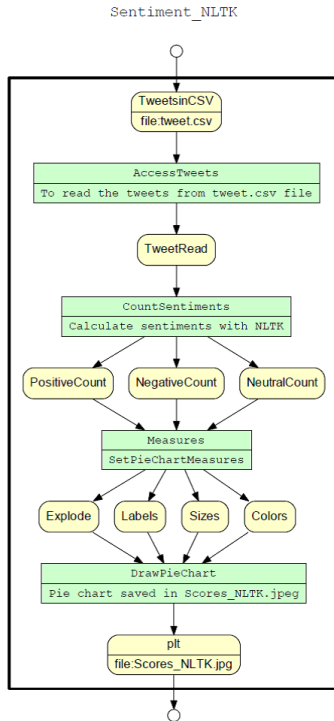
Sentiment_NLTK

TweetsinCSV
file:tweet.csv

AccessTweets
To read the tweets from tweet.csv file

TweetRead

CountSentiments
Calculate sentiments with NLTK

PositiveCount

NegativeCount

NeutralCount

Measures
SetPieChartMeasures

Explode

Labels

Sizes

Colors

DrawPieChart
Pie chart saved in Scores_NLTK.jpeg

plt
file:Scores_NLTK.jpg